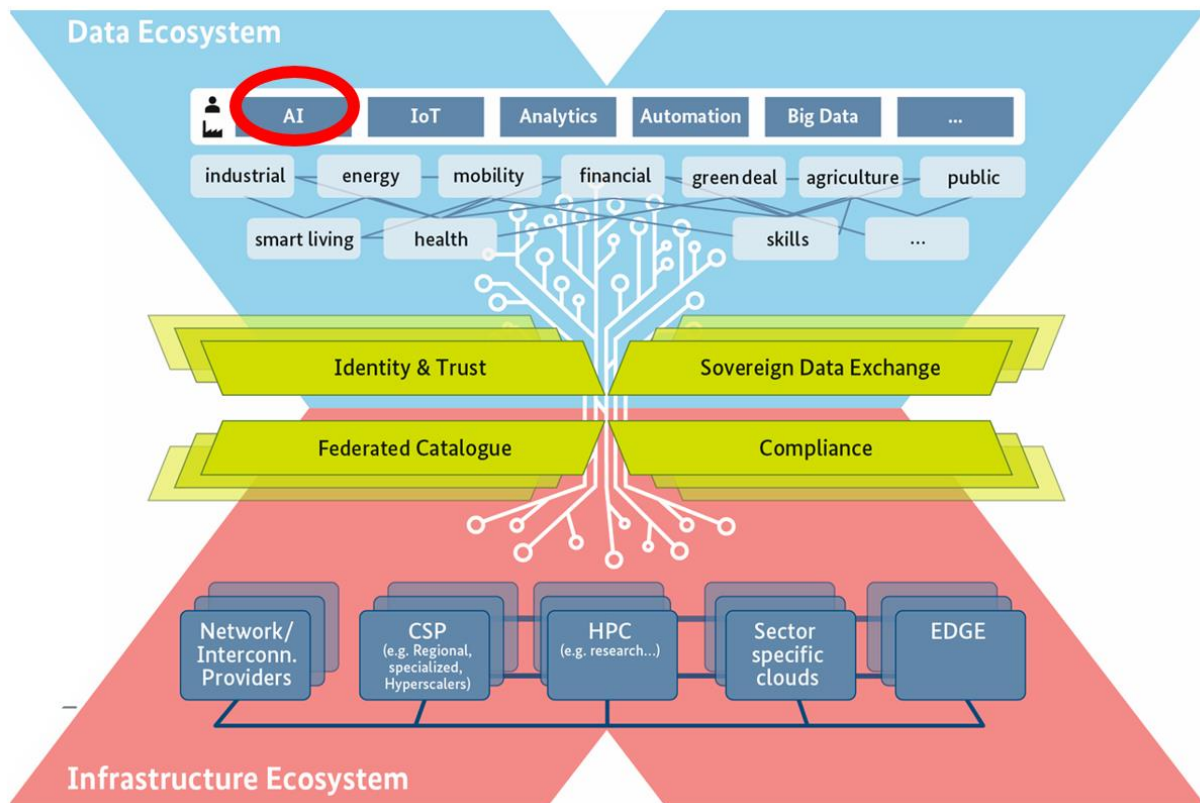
Data Ecosystem

AI
IoT
Analytics
Automation
Big Data
...

industrial
energy
mobility
financial
green deal
agriculture
public
smart living
health
skills
...

Identity & Trust
Sovereign Data Exchange
Federated Catalogue
Compliance

Network/ Interconn. Providers
CSP (e.g. Regional, specialized, Hyperscalers)
HPC (e.g. research...)
Sector specific clouds
EDGE

Infrastructure Ecosystem